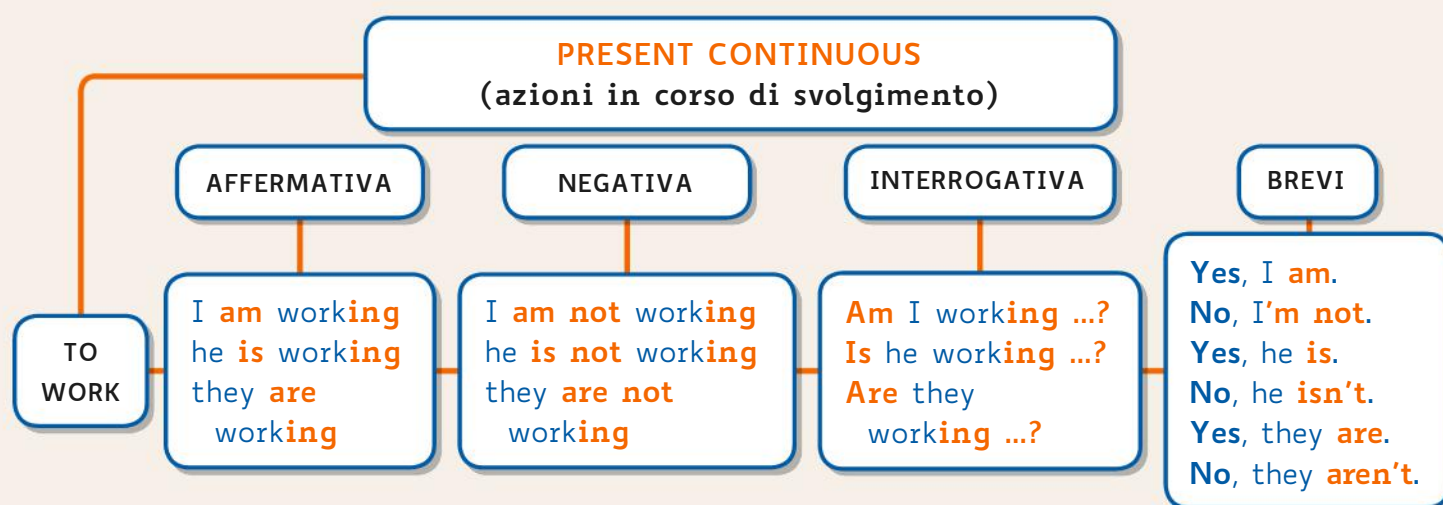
PRESENT CONTINUOUS
(azioni in corso di svolgimento)

AFFERMATIVA

NEGATIVA

INTERROGATIVA

BREVI

TO WORK

I am working
he is working
they are working

I am not working
he is not working
they are not working

Am I working ...?
Is he working ...?
Are they working ...?

Yes, I am.
No, I'm not.
Yes, he is.
No, he isn't.
Yes, they are.
No, they aren't.